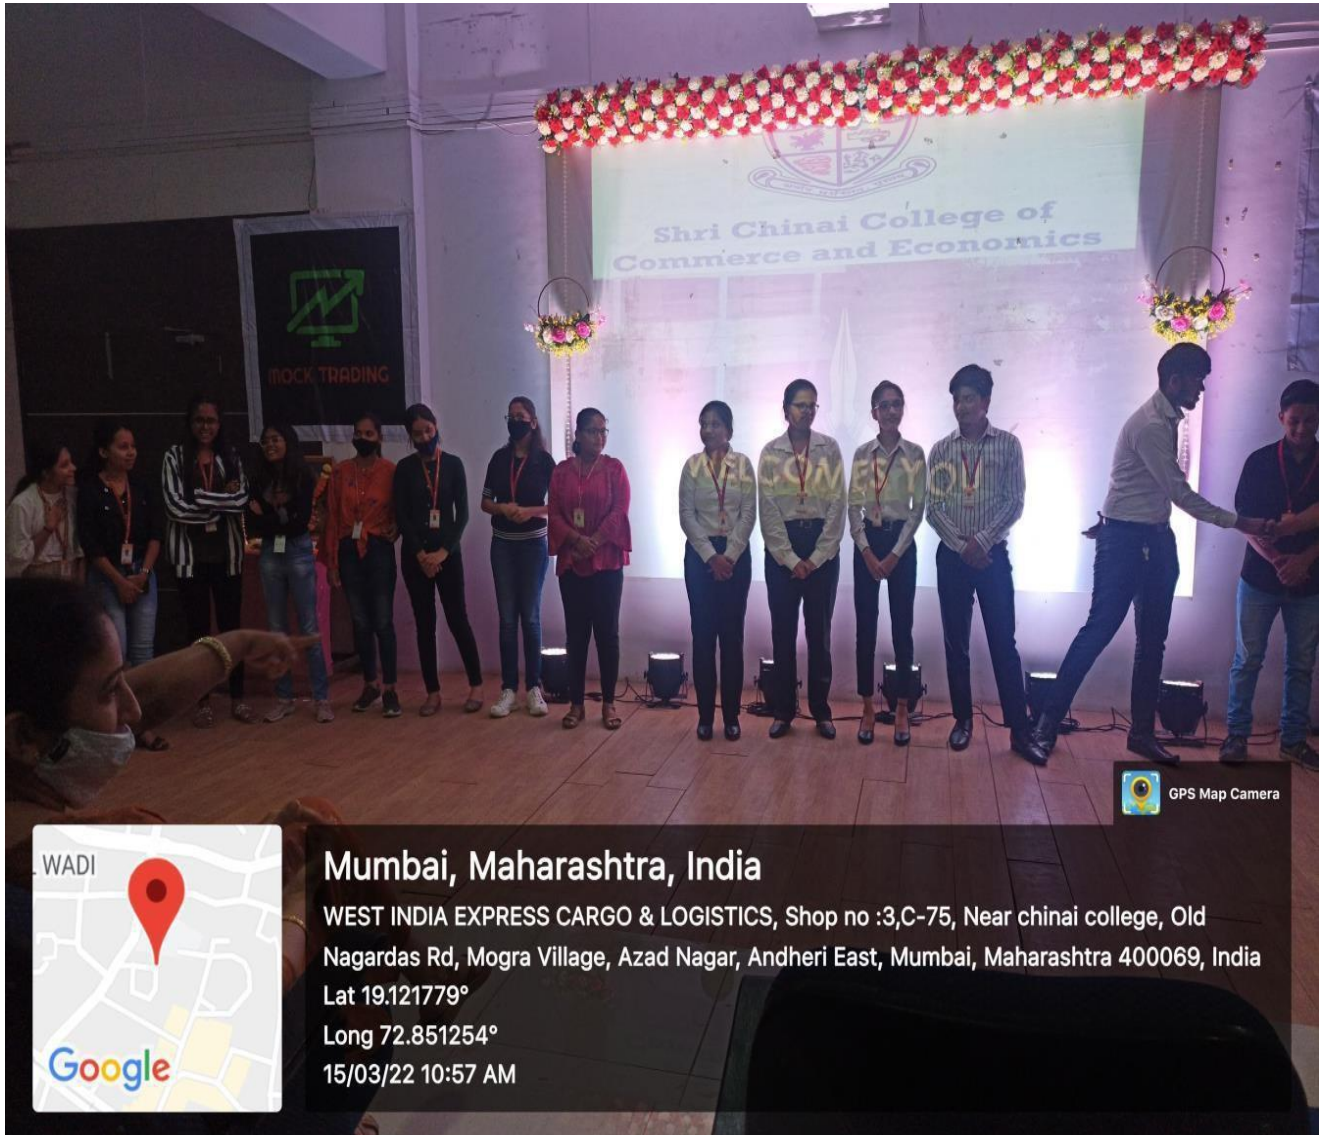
Shri Chinai College of Commerce and Economics

MOCK TRADING

WELCOME YOU

GPS Map Camera

WADI

Google

Mumbai, Maharashtra, India

WEST INDIA EXPRESS CARGO & LOGISTICS, Shop no :3,C-75, Near chinai college, Old Nagardas Rd, Mogra Village, Azad Nagar, Andheri East, Mumbai, Maharashtra 400069, India

Lat 19.121779°

Long 72.851254°

15/03/22 10:57 AM